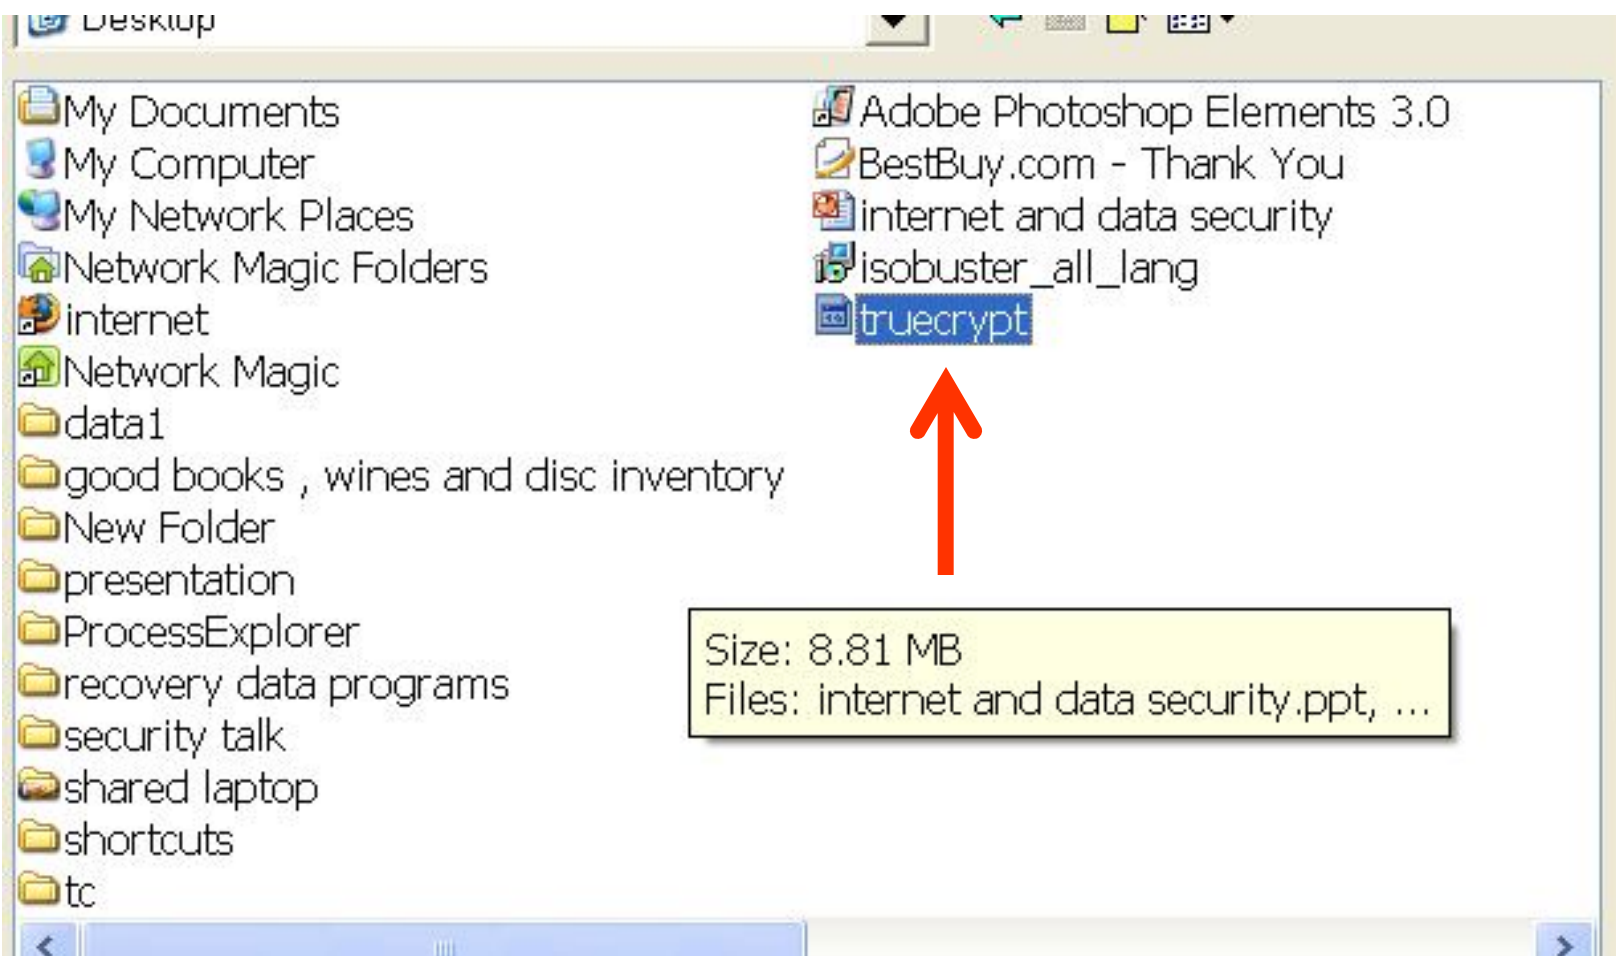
Desktop

My Documents
My Computer
My Network Places
Network Magic Folders
internet
Network Magic
data1
good books , wines and disc inventory
New Folder
presentation
ProcessExplorer
recovery data programs
security talk
shared laptop
shortcuts
tc

Adobe Photoshop Elements 3.0
BestBuy.com - Thank You
internet and data security
isobuster_all_lang
truecrypt

Size: 8.81 MB
Files: internet and data security.ppt, ...